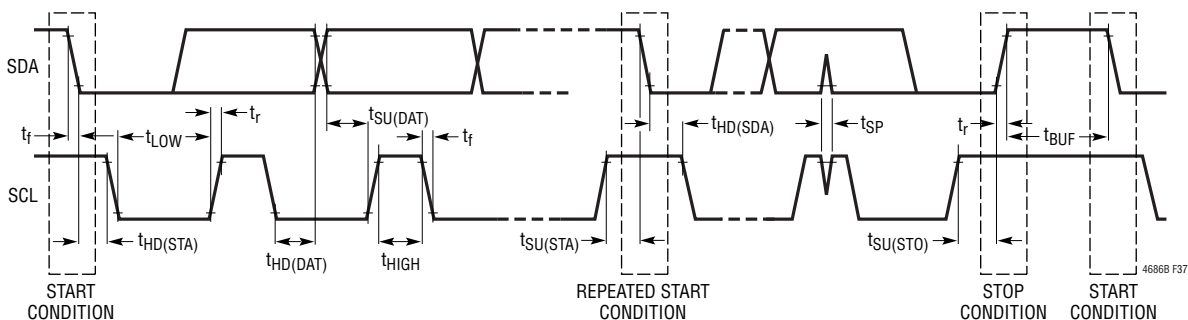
SDA
SCL
$t_f$
$t_{LOW}$
$t_r$
$t_{SU(DAT)}$
$t_f$
$t_{HD(STA)}$
$t_{HD(DAT)}$
$t_{HIGH}$
$t_{SU(STA)}$
$t_{HD(SDA)}$
$t_{SP}$
$t_{SU(STO)}$
$t_r$
$t_{BUF}$
START CONDITION
REPEATED START CONDITION
STOP CONDITION
START CONDITION
4686B F37